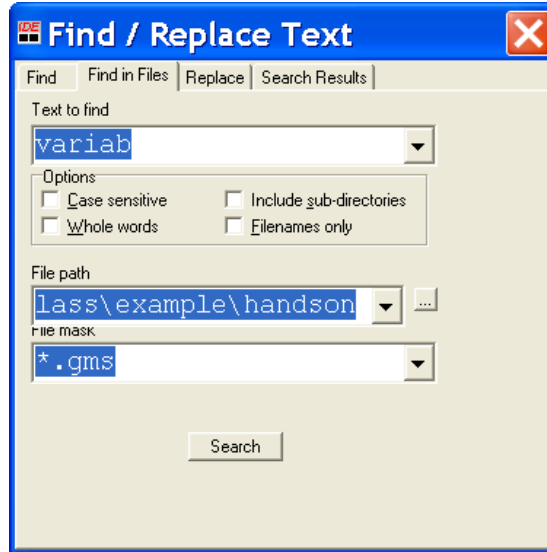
IDE Find / Replace Text

Find | Find in Files | Replace | Search Results

Text to find
variab

Options
Case sensitive
Include sub-directories
Whole words
Filenames only

File path
lass\example\handson
...

File mask
*.gms

Search